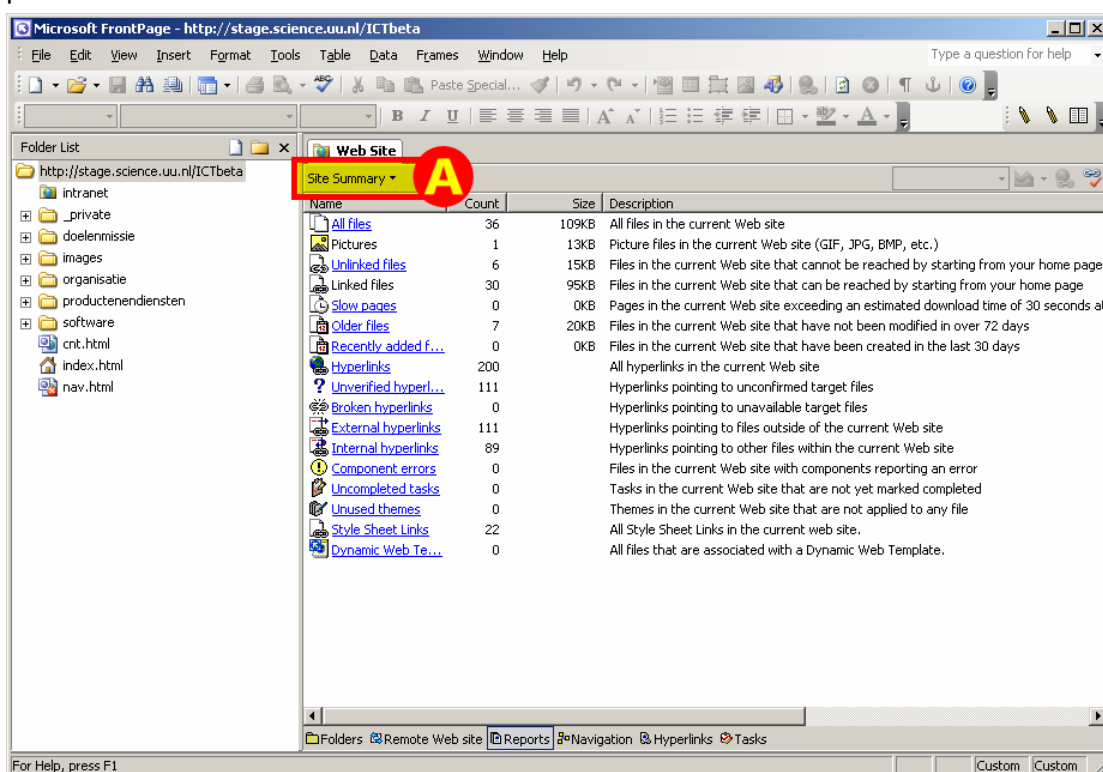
Microsoft FrontPage - http://stage.science.uu.nl/ICTbeta

File Edit View Insert Format Tools Table Data Frames Window Help

Type a question for help

Paste Special...

Folder List

http://stage.science.uu.nl/ICTbeta
intranet
_private
doelenmissie
images
organisatie
productenendiensten
software
cnt.html
index.html
nav.html

Web Site

Site Summary

A

| Name | Count | Size | Description |
|---|---|---|---|
| All files | 36 | 109KB | All files in the current Web site |
| Pictures | 1 | 13KB | Picture files in the current Web site (GIF, JPG, BMP, etc.) |
| Unlinked files | 6 | 15KB | Files in the current Web site that cannot be reached by starting from your home page |
| Linked files | 30 | 95KB | Files in the current Web site that can be reached by starting from your home page |
| Slow pages | 0 | 0KB | Pages in the current Web site exceeding an estimated download time of 30 seconds a |
| Older files | 7 | 20KB | Files in the current Web site that have not been modified in over 72 days |
| Recently added f... | 0 | 0KB | Files in the current Web site that have been created in the last 30 days |
| Hyperlinks | 200 | | All hyperlinks in the current Web site |
| Unverified hyperl... | 111 | | Hyperlinks pointing to unconfirmed target files |
| Broken hyperlinks | 0 | | Hyperlinks pointing to unavailable target files |
| External hyperlinks | 111 | | Hyperlinks pointing to files outside of the current Web site |
| Internal hyperlinks | 89 | | Hyperlinks pointing to other files within the current Web site |
| Component errors | 0 | | Files in the current Web site with components reporting an error |
| Uncompleted tasks | 0 | | Tasks in the current Web site that are not yet marked completed |
| Unused themes | 0 | | Themes in the current Web site that are not applied to any file |
| Style Sheet Links | 22 | | All Style Sheet Links in the current web site. |
| Dynamic Web Te... | 0 | | All files that are associated with a Dynamic Web Template. |

Folders Remote Web site Reports Navigation Hyperlinks Tasks

For Help, press F1

Custom Custom